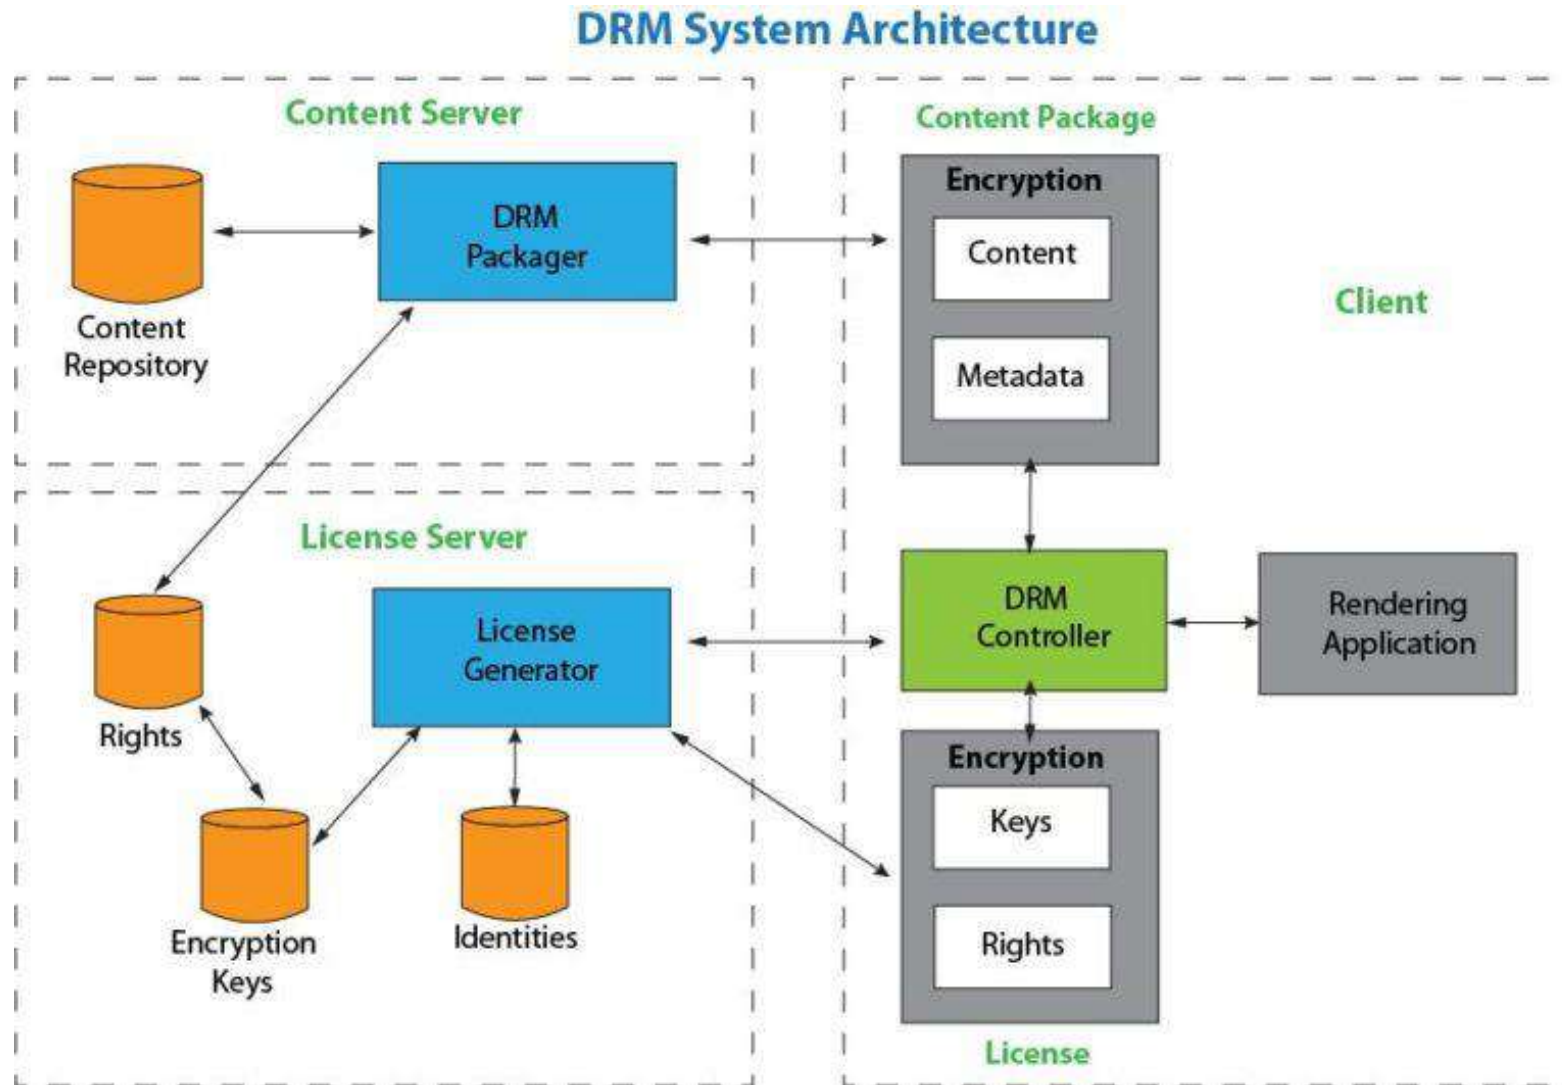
DRM System Architecture

Content Server

Content Repository

DRM Packager

Content Package

Encryption

Content

Metadata

Client

License Server

Rights

License Generator

DRM Controller

Rendering Application

Encryption

Keys

Rights

Encryption Keys

Identities

License